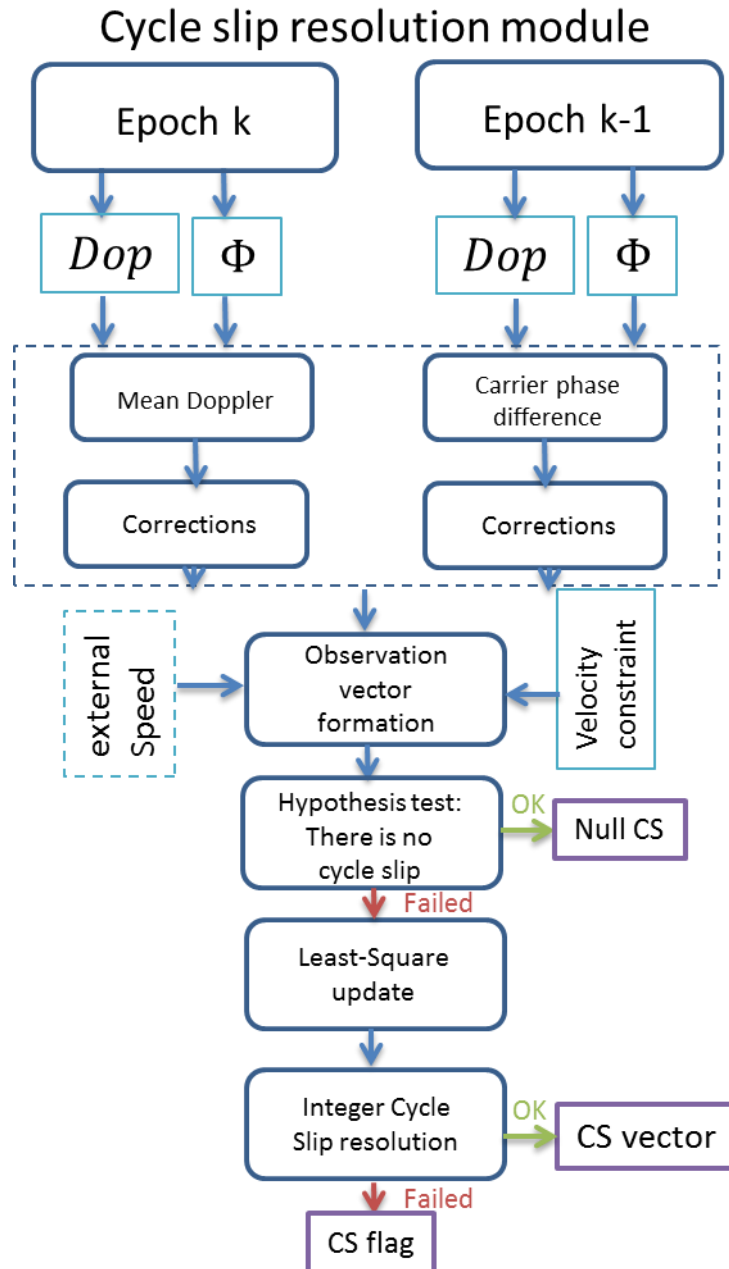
Cycle slip resolution module

Epoch k

Epoch k-1

$Dop$

$\Phi$

$Dop$

$\Phi$

Mean Doppler

Carrier phase difference

Corrections

Corrections

external Speed

Observation vector formation

Velocity constraint

Hypothesis test: There is no cycle slip

OK

Null CS

Failed

Least-Square update

Integer Cycle Slip resolution

OK

CS vector

Failed

CS flag